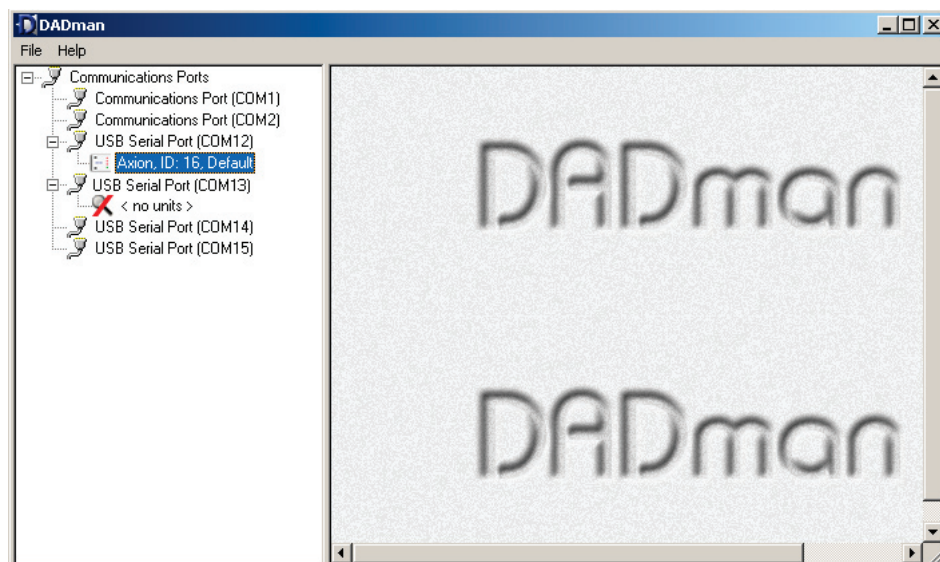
DADman

File Help

Communications Ports
Communications Port (COM1)
Communications Port (COM2)
USB Serial Port (COM12)
Axion, ID: 16, Default
USB Serial Port (COM13)
< no units >
USB Serial Port (COM14)
USB Serial Port (COM15)

DADman

DADman